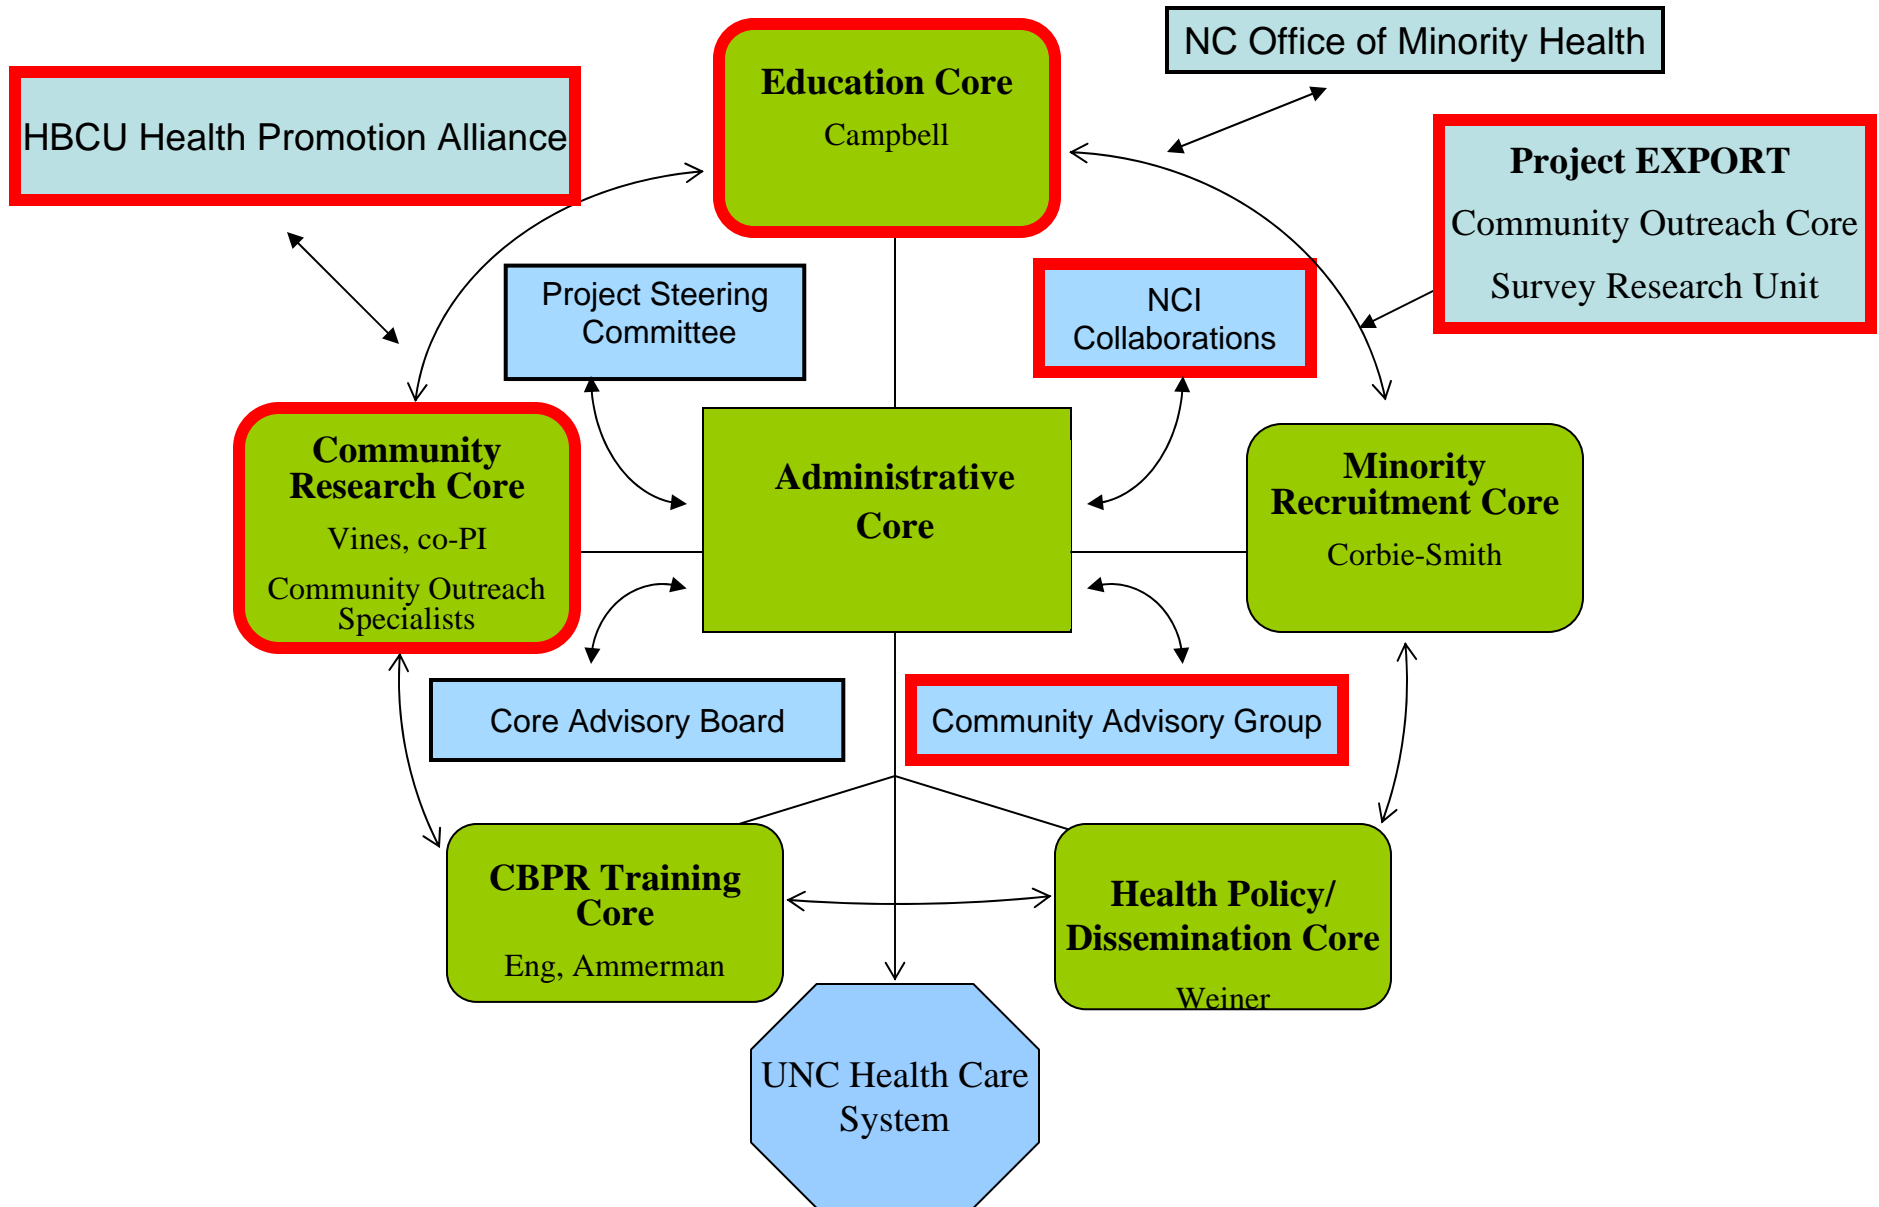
HBCU Health Promotion Alliance

Education Core
Campbell

NC Office of Minority Health

Project EXPORT
Community Outreach Core
Survey Research Unit

Project Steering Committee

NCI Collaborations

Community Research Core
Vines, co-PI
Community Outreach Specialists

Administrative Core

Minority Recruitment Core
Corbie-Smith

Core Advisory Board

Community Advisory Group

CBPR Training Core
Eng, Ammerman

Health Policy/ Dissemination Core
Weiner

UNC Health Care System